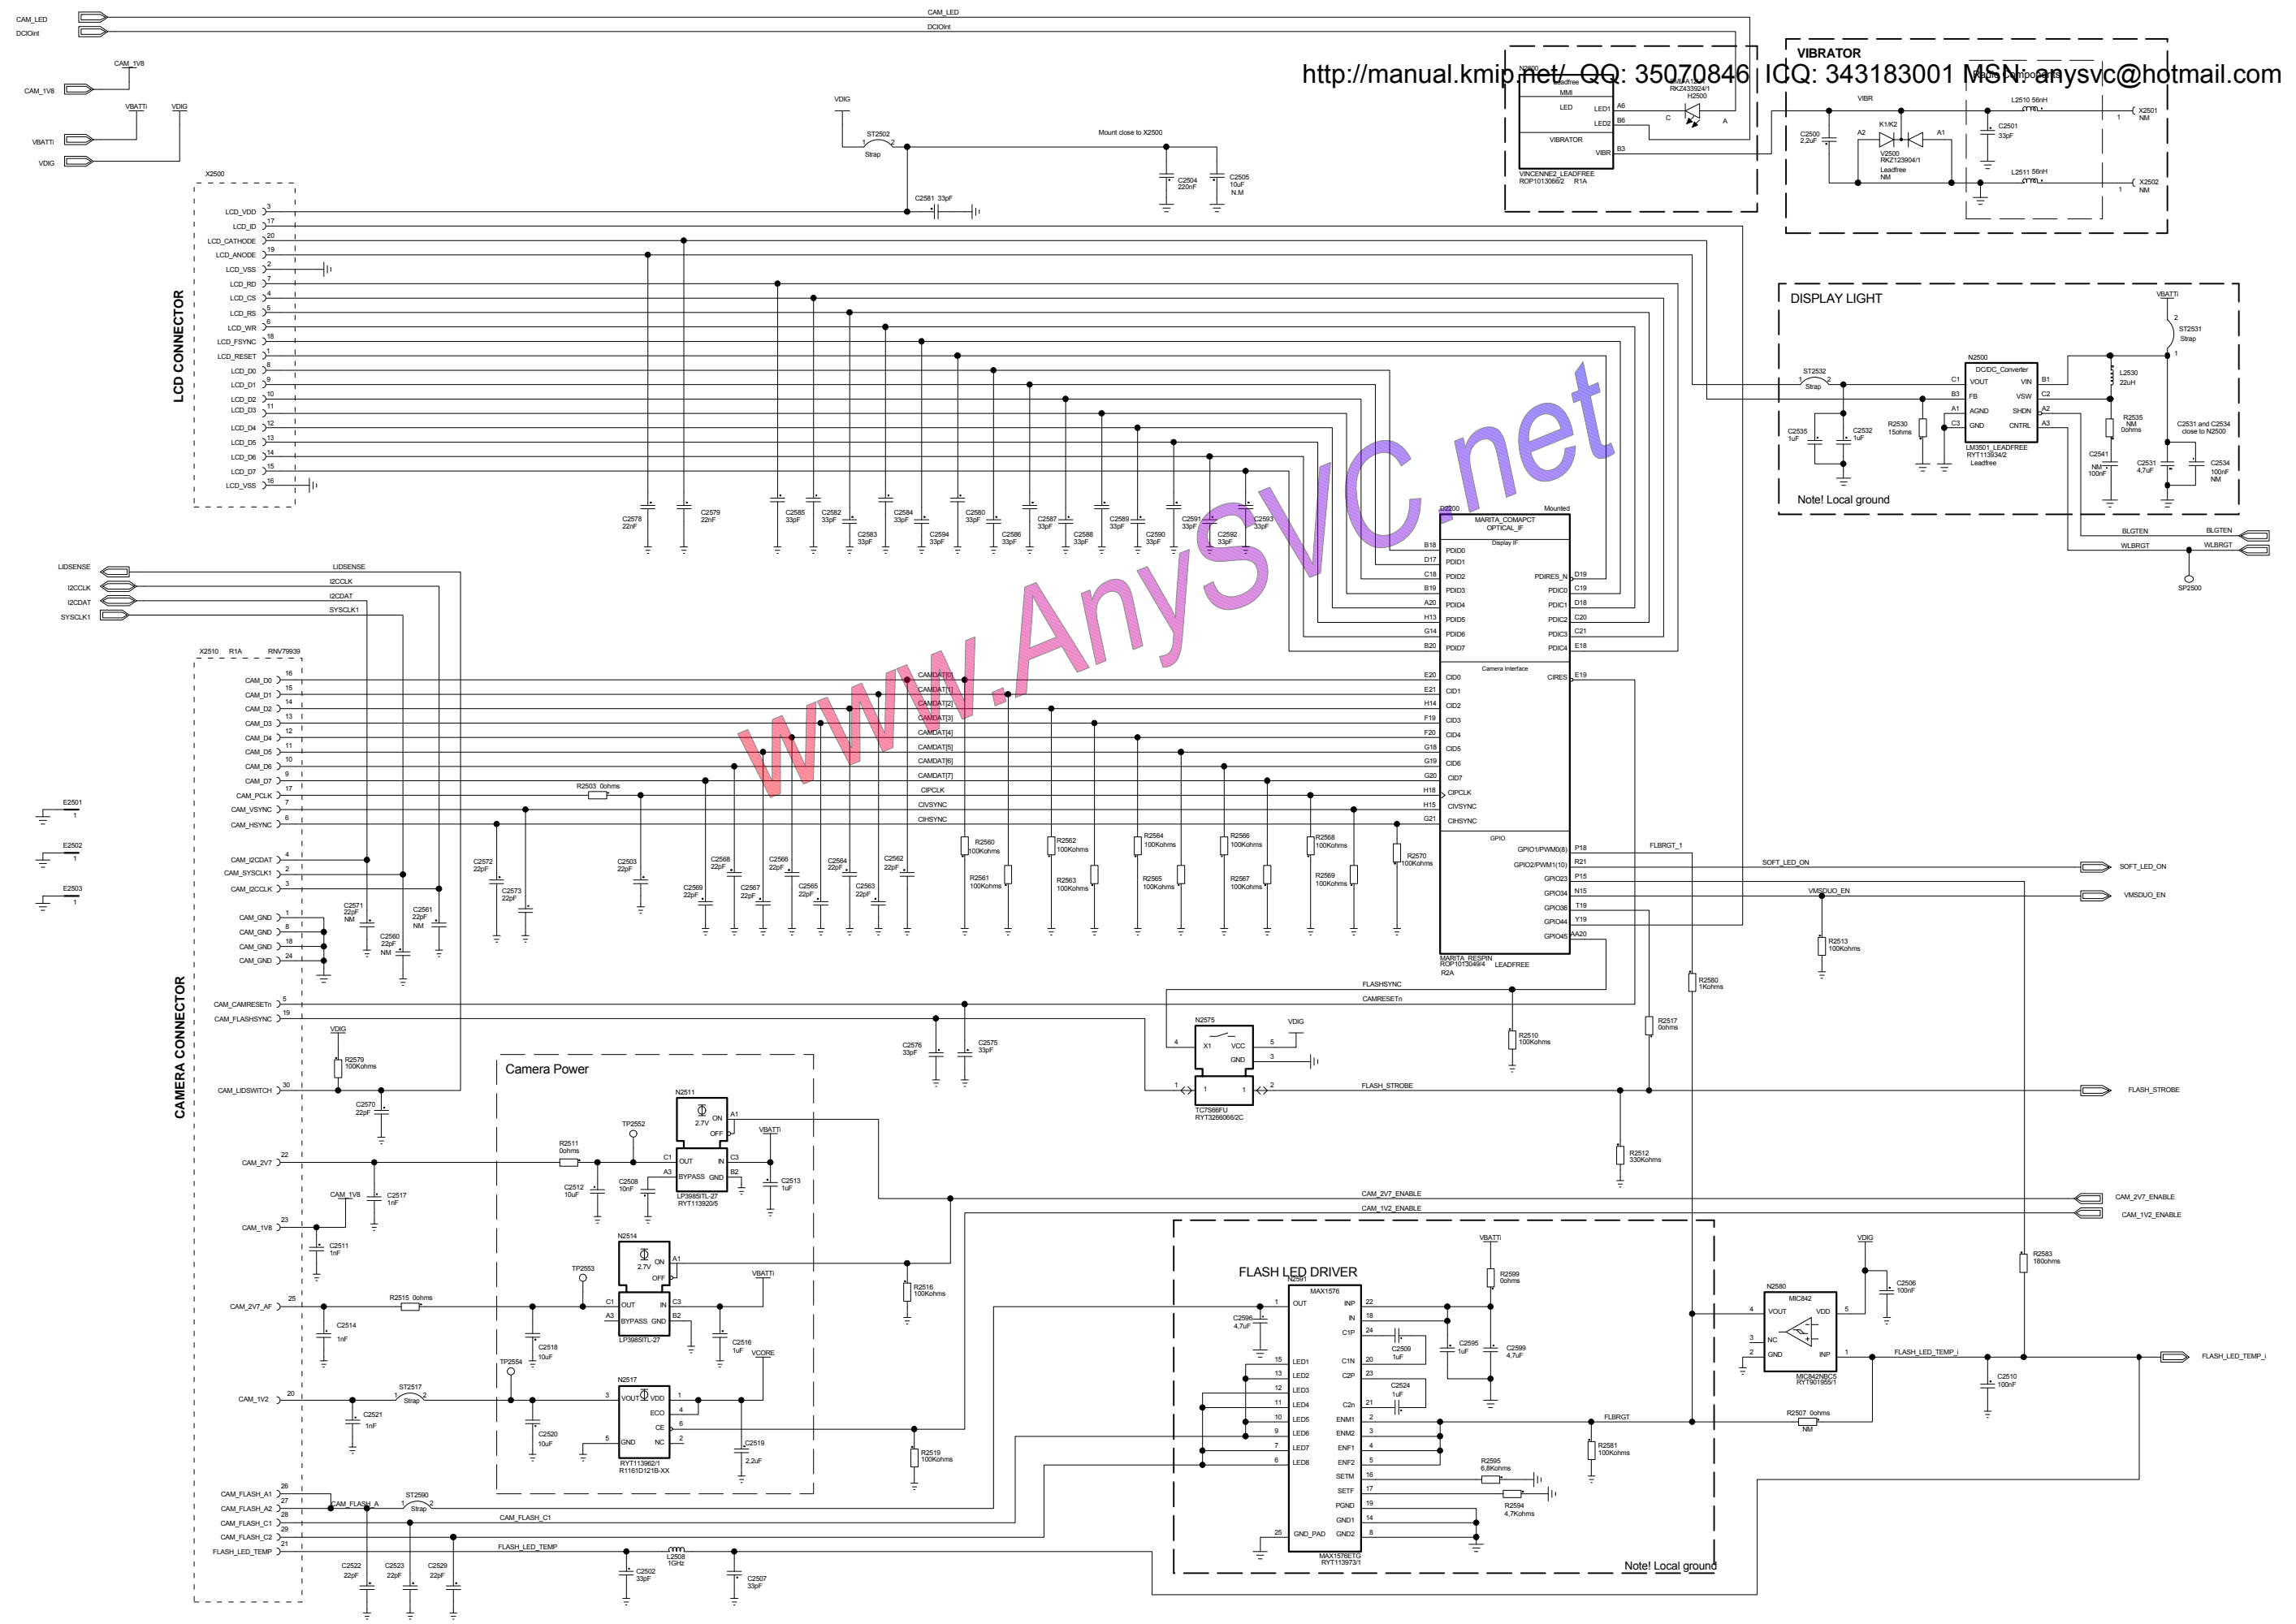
http://manual.kmip.net/ QQ: 35070846 | ICQ: 343183001 MSN: anysvc@hotmail.com

www.AnySVC.net

CAM_LED
DCIOInt
CAM_1V8
VBATTI
VDIG

VIBRATOR
DISPLAY LIGHT
Note! Local ground

LCD CONNECTOR
X2500
LCD_VDD
LCD_ID
LCD_CATHODE
LCD_ANODE
LCD_VSS
LCD_RD
LCD_CS
LCD_RS
LCD_WR
LCD_FSYNC
LCD_RESET
LCD_D0
LCD_D1
LCD_D2
LCD_D3
LCD_D4
LCD_D5
LCD_D6
LCD_D7
LCD_VSS

Mount close to X2500
ST2502 Strap
C2504 220nF
C2505 10uF N.M
C2581 33pF

N2500
MMI
LED
VIBRATOR
VINCENNE2_LEADFREE
ROP1013066/2 R1A
H2500
RKZ433924/1

VIBR
C2500 2,2uF
V2500 RKZ123904/1 Leadfree NM
C2501 33pF
L2510 56nH
L2511 56nH
X2501 NM
X2502 NM

VBATTI
ST2531 Strap
N2500
DC/DC_Converter
VOUT VIN FB VSW AGND SHDN GND CNTRL
LM3501_LEADFREE RYT113934/2 Leadfree
ST2532 Strap
C2535 1uF
C2532 1uF
R2530 15ohms
L2530 22uH
R2535 NM 0ohms
C2541 NM 100nF
C2531 4,7uF
C2534 100nF NM
C2531 and C2534 close to N2500

BLGTEN
WLBRGT
SP2500

D2200
MARITA_COMPACT
OPTICAL_IF
Display IF
Mounted
PDID0 PDID1 PDID2 PDID3 PDID4 PDID5 PDID6 PDID7
PDIRES_N PDIC0 PDIC1 PDIC2 PDIC3 PDIC4
Camera Interface
CID0 CID1 CID2 CID3 CID4 CID5 CID6 CID7
CIRES
CIPCLK CIVSYNC CIHSYNC
GPIO
GPIO1/PWM0(8)
GPIO2/PWM1(10)
GPIO23 GPIO34 GPIO36 GPIO44 GPIO45
MARITA_RESPIN
ROP1013049/4 LEADFREE
R2A

FLBRGT_1
SOFT_LED_ON
VMSDUO_EN
R2513 100Kohms
R2580 1Kohms
FLASHSYNC
CAMRESETn
R2510 100Kohms
R2517 0ohms
N2575
TC7S66FU RYT3266068/2C
FLASH_STROBE
R2512 330Kohms
CAM_2V7_ENABLE
CAM_1V2_ENABLE

LIDSENSE
I2CCLK
I2CDAT
SYSCLK1

CAMERA CONNECTOR
X2510 R1A RNV79939
CAM_D0 CAM_D1 CAM_D2 CAM_D3 CAM_D4 CAM_D5 CAM_D6 CAM_D7
CAM_PCLK
CAM_VSYNC
CAM_HSYNC
CAM_I2CDAT
CAM_SYSCLK1
CAM_I2CCLK
CAM_GND
CAM_CAMRESETn
CAM_FLASHSYNC
CAM_LIDSWITCH
CAM_2V7
CAM_1V8
CAM_2V7_AF
CAM_1V2
CAM_FLASH_A1
CAM_FLASH_A2
CAM_FLASH_C1
CAM_FLASH_C2
FLASH_LED_TEMP

CAMDAT[0] CAMDAT[1] CAMDAT[2] CAMDAT[3] CAMDAT[4] CAMDAT[5] CAMDAT[6] CAMDAT[7]
CIPCLK CIVSYNC CIHSYNC
R2503 0ohms
E2501 E2502 E2503

Camera Power
N2511 2.7V ON OFF
LP3985ITL-27 RYT113920/5
R2511 0ohms
TP2552
C2512 10uF
C2508 10nF
C2513 1uF
N2514
LP3985ITL-27
R2515 0ohms
C2514 1nF
C2518 10uF
C2516 1uF
VCORE
N2517
RYT113962/1 R1161D121B-XX
ST2517 Strap
C2521 1nF
C2520 10uF
C2519 2,2uF
R2516 100Kohms
R2519 100Kohms

FLASH LED DRIVER
N2591 MAX1576
MAX1576ETG RYT113973/1
C2596 4,7uF
C2509 1uF
C2524 1uF
C2595 1uF
C2599 4,7uF
R2599 0ohms
R2595 6,8Kohms
R2594 4,7Kohms
FLBRGT
R2581 100Kohms
R2507 0ohms NM
N2580 MIC842
MIC842NBC5 RYT901955/1
C2506 100nF
C2510 100nF
R2583 180ohms
FLASH_LED_TEMP_I
Note! Local ground

CAM_FLASH_A
ST2590 Strap
CAM_FLASH_C1
C2522 22pF
C2523 22pF
C2529 22pF
L2508 1GHz
C2502 33pF
C2507 33pF